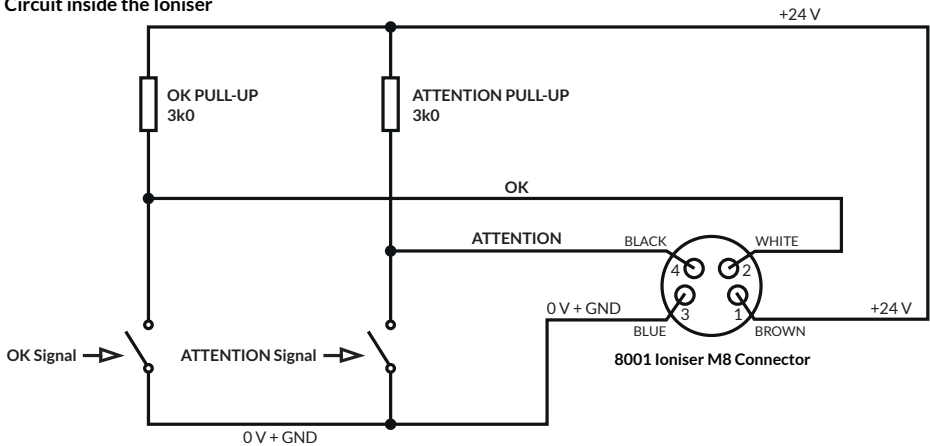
Circuit inside the Ioniser

+24 V

OK PULL-UP
3k0

ATTENTION PULL-UP
3k0

OK

ATTENTION

BLACK

WHITE

4

2

3

1

0 V + GND

+24 V

BLUE

BROWN

8001 Ioniser M8 Connector

OK Signal

ATTENTION Signal

0 V + GND